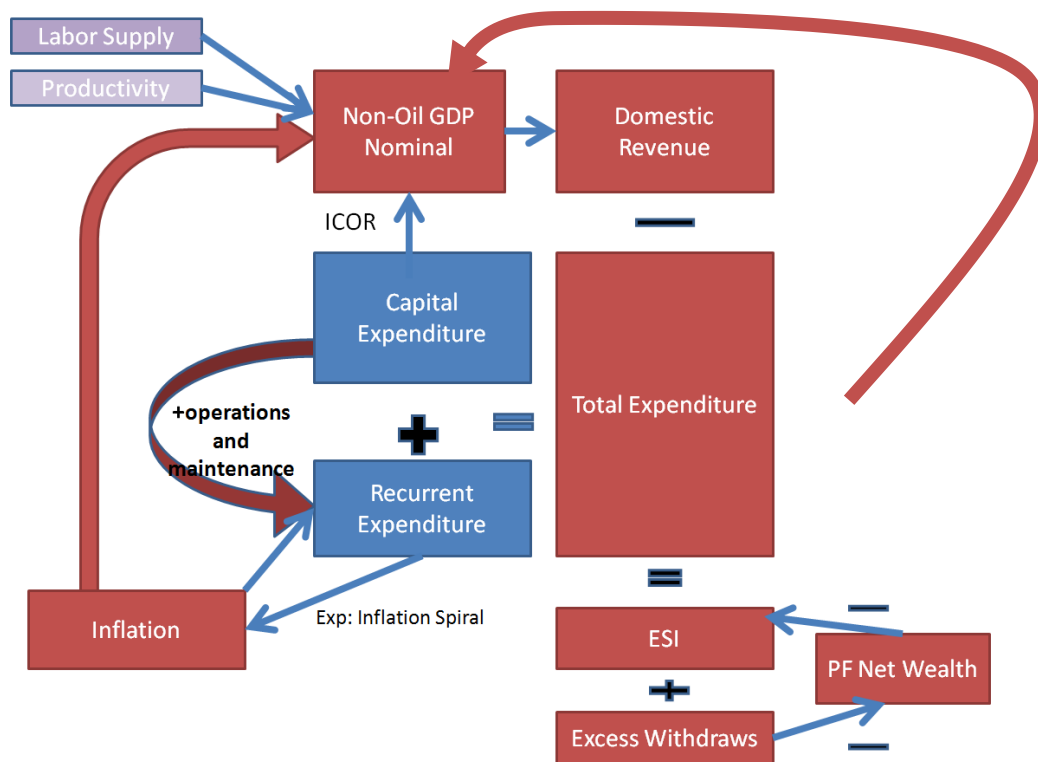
Labor Supply

Productivity

Non-Oil GDP Nominal

Domestic Revenue

ICOR

Capital Expenditure

Total Expenditure

+operations and maintenance

Recurrent Expenditure

Inflation

Exp: Inflation Spiral

ESI

PF Net Wealth

Excess Withdraws